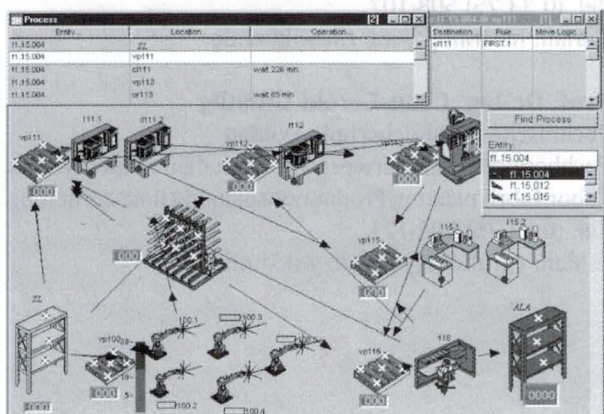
Process [2]

| Entity... | Location | Operation... |
|---|---|---|
| f1.15.004 | ZL | |
| f1.15.004 | vp111 | |
| f1.15.004 | cf11 | wait 226 min |
| f1.15.004 | vp113 | |
| f1.15.004 | cr113 | wait 65 min |

f1.15.004 @ vp111

| Destination... | Rule... | Move Logic |
|---|---|---|
| cf111 | FIRST 1 | |

Find Process

Entity
f1.15.004
f1.15.004
f1.15.012
f1.15.016

vp111
f11.1
f11.2
vp112
f112
0000
0000
0000
vp115
0000
f15.1
f15.2
ZL
vp100
100.1
100.3
100.2
100.4
vp116
f16
ALA
0000
0000
0000
0000